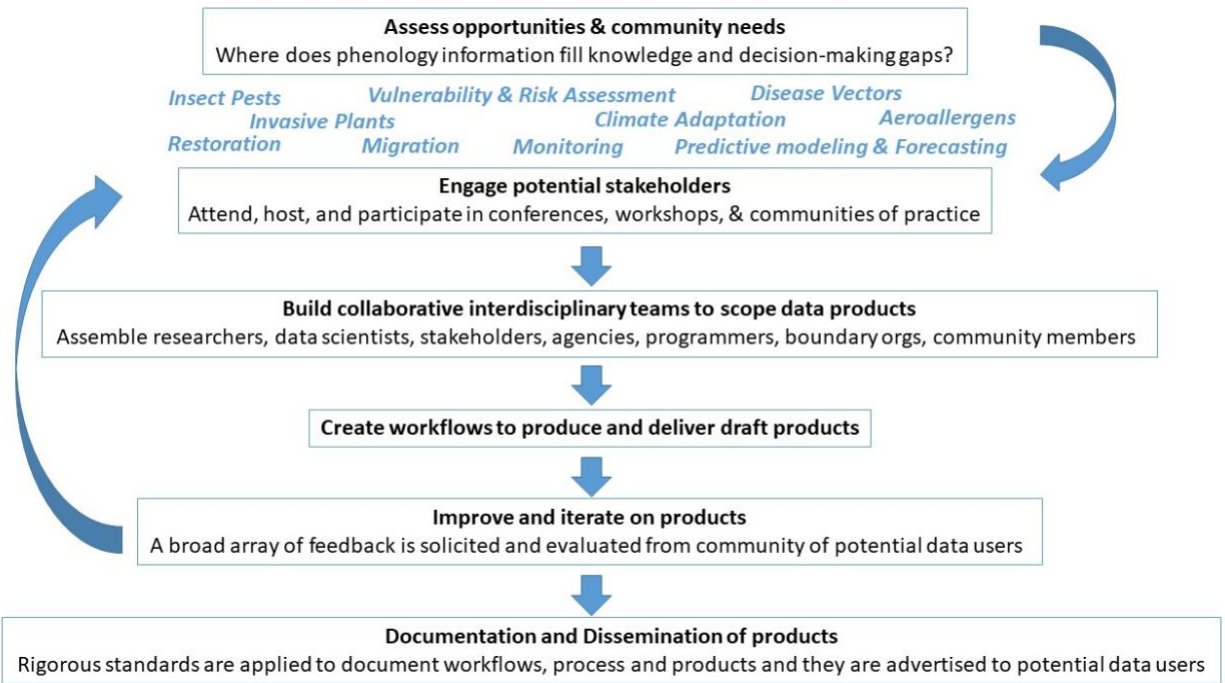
**Assess opportunities & community needs**
Where does phenology information fill knowledge and decision-making gaps?

*Insect Pests* *Vulnerability & Risk Assessment* *Disease Vectors* *Invasive Plants* *Climate Adaptation* *Aeroallergens* *Restoration* *Migration* *Monitoring* *Predictive modeling & Forecasting*

**Engage potential stakeholders**
Attend, host, and participate in conferences, workshops, & communities of practice

**Build collaborative interdisciplinary teams to scope data products**
Assemble researchers, data scientists, stakeholders, agencies, programmers, boundary orgs, community members

**Create workflows to produce and deliver draft products**

**Improve and iterate on products**
A broad array of feedback is solicited and evaluated from community of potential data users

**Documentation and Dissemination of products**
Rigorous standards are applied to document workflows, process and products and they are advertised to potential data users